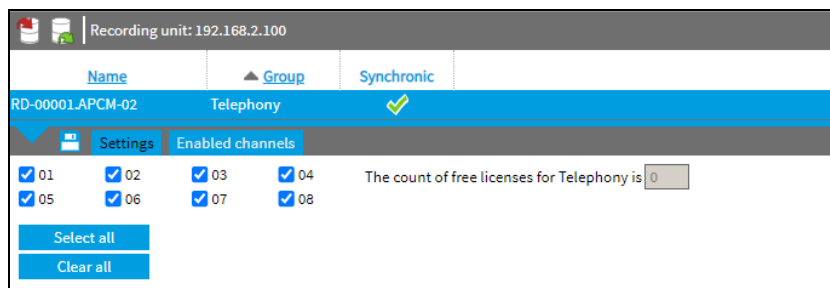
Recording unit: 192.168.2.100

| Name | Group | Synchronic |
|---|---|---|
| RD-00001.APCM-02 | Telephony | ✓ |

Settings Enabled channels

01 02 03 04
05 06 07 08

The count of free licenses for Telephony is 0

Select all
Clear all